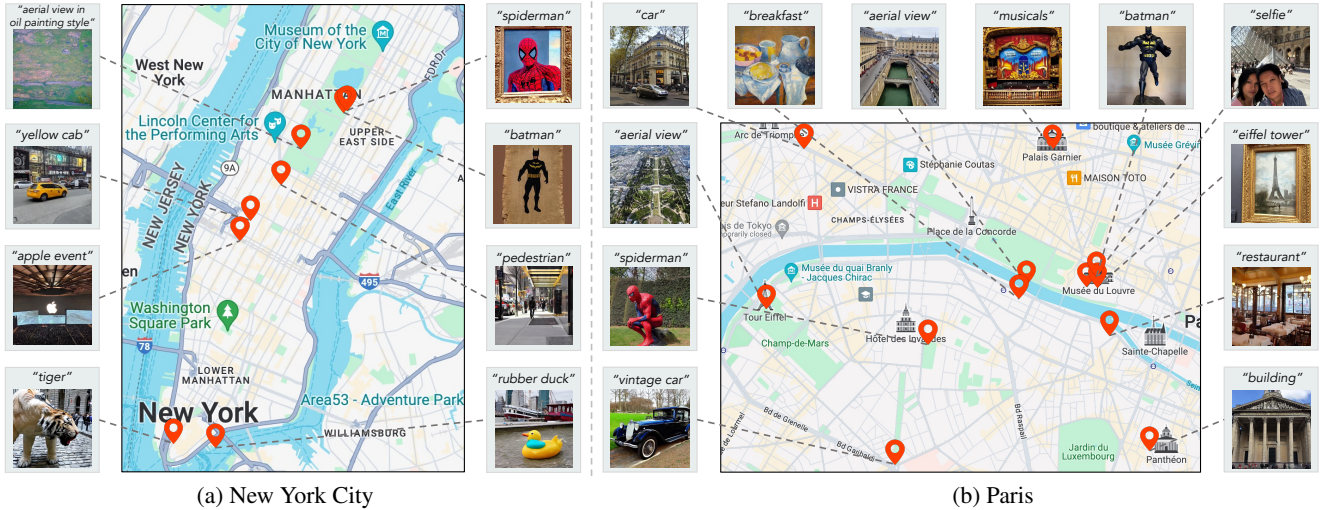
"aerial view in oil painting style"

"yellow cab"

"apple event"

"tiger"

Museum of the City of New York

West New York

MANHATTAN

Lincoln Center for the Performing Arts

UPPER EAST SIDE

9A

NEW JERSEY

NEW YORK

East River

495

Washington Square Park

78

LOWER MANHATTAN

New York

Area53 - Adventure Park

WILLIAMSBURG

"spiderman"

"batman"

"pedestrian"

"rubber duck"

(a) New York City

"car"

"breakfast"

"aerial view"

"musicals"

"batman"

"selfie"

"aerial view"

"spiderman"

"vintage car"

Arc de Triomphe

boutique & ateliers de

Palais Garnier

Musée Grévin

Stéphanie Coutas

VISTRA FRANCE

MAISON TOTO

Stefano Landolfi

CHAMPS-ÉLYSÉES

Palais de Tokyo Temporarily closed

Place de la Concorde

Musée du quai Branly - Jacques Chirac

Musée du Louvre

Tour Eiffel

Hôtel des Invalides

Champ-de-Mars

Sainte-Chapelle

Bd de Grenelle

Bd Garibaldi

Bd Raspail

Jardin du Luxembourg

Panthéon

"eiffel tower"

"restaurant"

"building"

(b) Paris